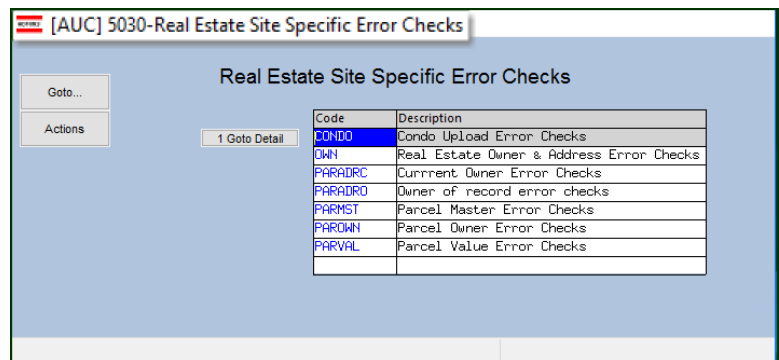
[AUC] 5030-Real Estate Site Specific Error Checks

Goto...

Actions

Real Estate Site Specific Error Checks

1 Goto Detail

| Code | Description |
|---|---|
| CONDO | Condo Upload Error Checks |
| OWN | Real Estate Owner & Address Error Checks |
| PARADRC | Currrent Owner Error Checks |
| PARADRO | Owner of record error checks |
| PARMST | Parcel Master Error Checks |
| PAROWN | Parcel Owner Error Checks |
| PARVAL | Parcel Value Error Checks |
| | |